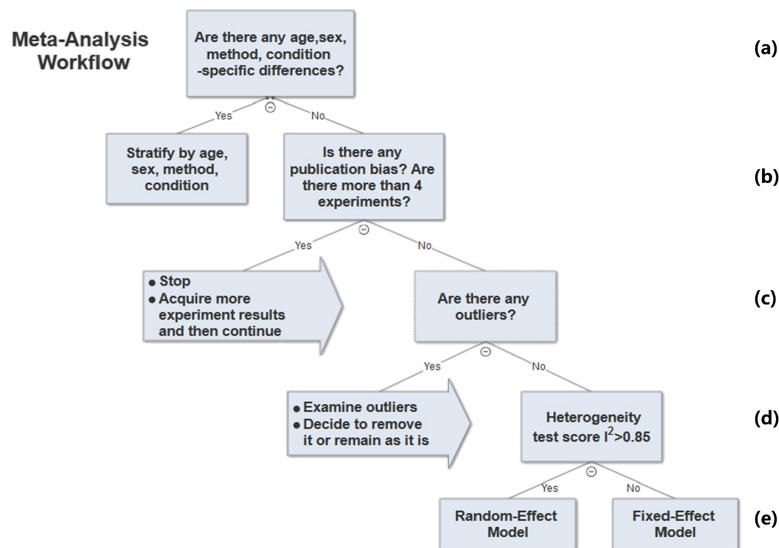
Meta-Analysis Workflow

Are there any age,sex, method, condition -specific differences?

(a)

Yes

No

Stratify by age, sex, method, condition

Is there any publication bias? Are there more than 4 experiments?

(b)

Yes

No

● Stop
● Acquire more experiment results and then continue

Are there any outliers?

(c)

Yes

No

● Examine outliers
● Decide to remove it or remain as it is

Heterogeneity test score $I^2$>0.85

(d)

Yes

No

Random-Effect Model

Fixed-Effect Model

(e)